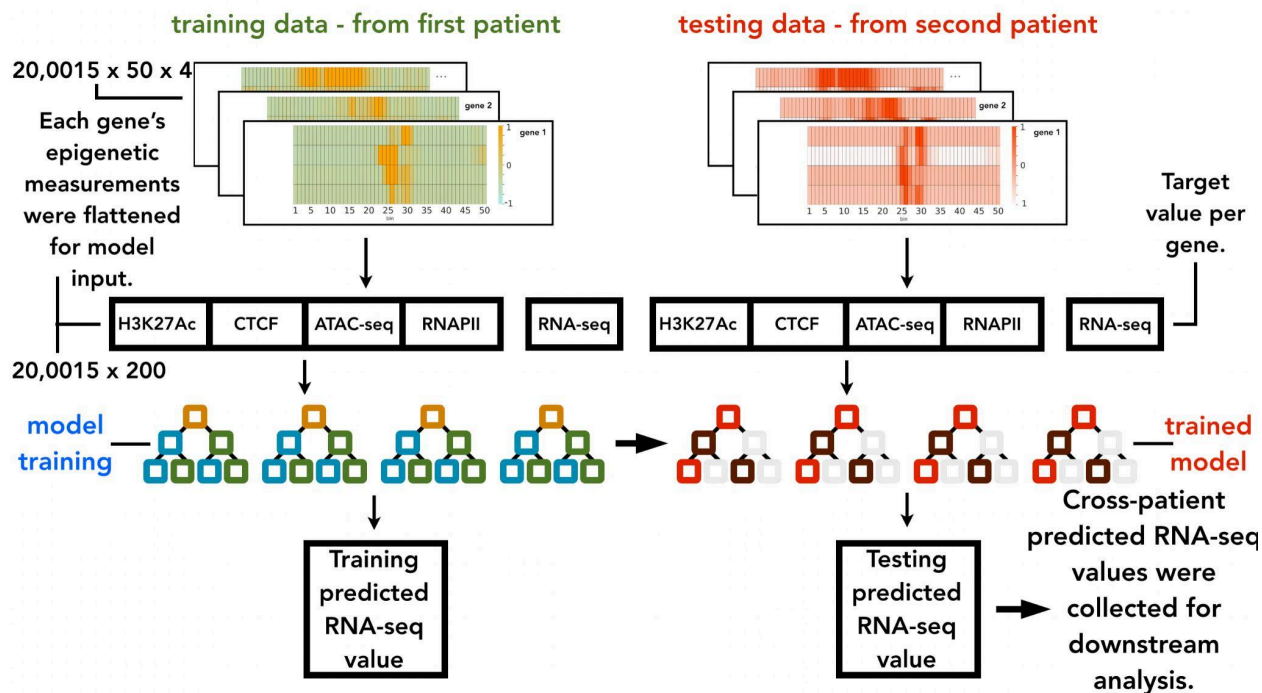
training data - from first patient

testing data - from second patient

20,0015 x 50 x 4

Each gene's epigenetic measurements were flattened for model input.

...

gene 2

gene 1

1

0

-1

1 5 10 15 20 25 30 35 40 45 50

bin

...

gene 2

gene 1

1

0

1

1 5 10 15 20 25 30 35 40 45 50

bin

Target value per gene.

H3K27Ac | CTCF | ATAC-seq | RNAPII

RNA-seq

H3K27Ac | CTCF | ATAC-seq | RNAPII

RNA-seq

20,0015 x 200

model training

trained model

Training predicted RNA-seq value

Testing predicted RNA-seq value

Cross-patient predicted RNA-seq values were collected for downstream analysis.